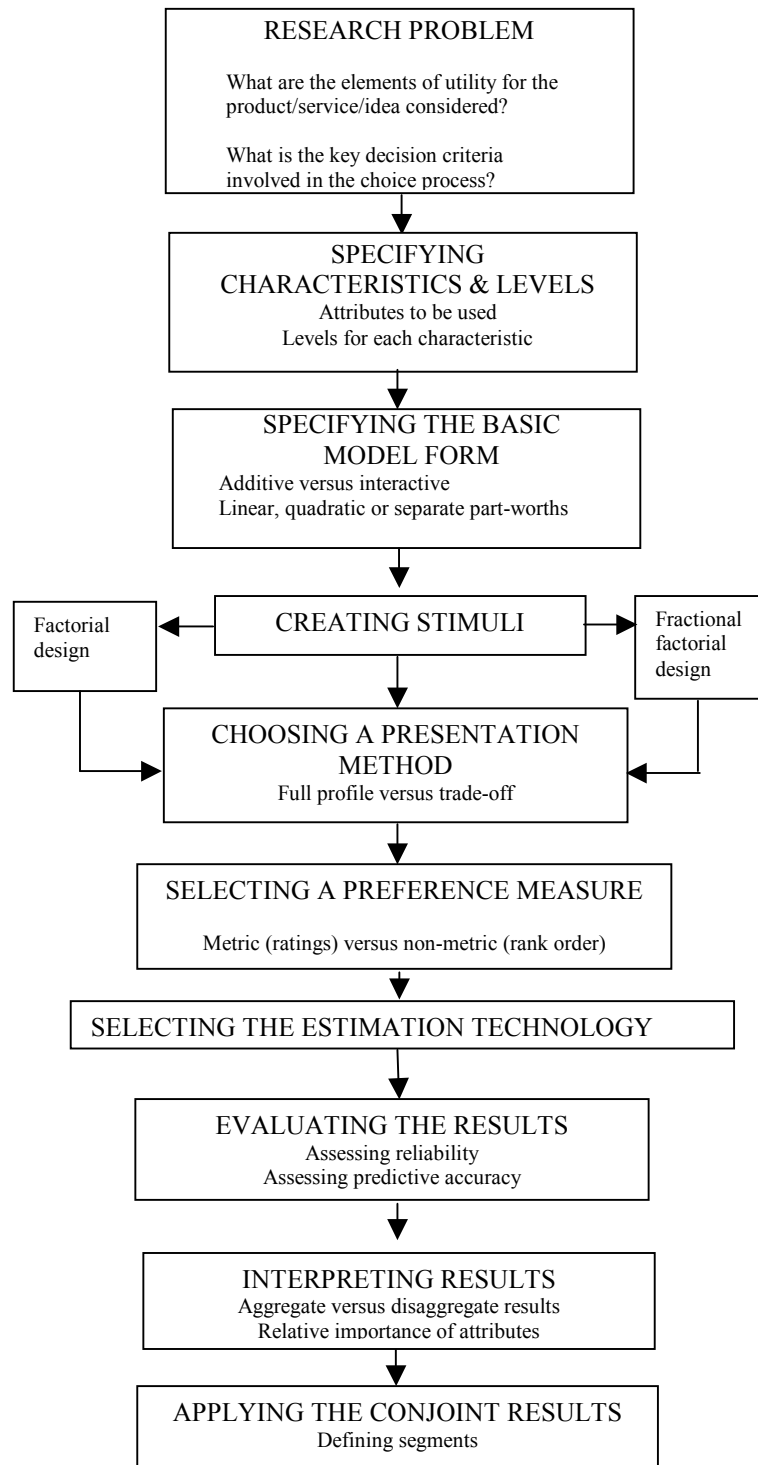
RESEARCH PROBLEM

What are the elements of utility for the product/service/idea considered?

What is the key decision criteria involved in the choice process?

SPECIFYING CHARACTERISTICS & LEVELS
Attributes to be used
Levels for each characteristic

SPECIFYING THE BASIC MODEL FORM
Additive versus interactive
Linear, quadratic or separate part-worths

CREATING STIMULI

Factorial design

Fractional factorial design

CHOOSING A PRESENTATION METHOD
Full profile versus trade-off

SELECTING A PREFERENCE MEASURE

Metric (ratings) versus non-metric (rank order)

SELECTING THE ESTIMATION TECHNOLOGY

EVALUATING THE RESULTS
Assessing reliability
Assessing predictive accuracy

INTERPRETING RESULTS
Aggregate versus disaggregate results
Relative importance of attributes

APPLYING THE CONJOINT RESULTS
Defining segments